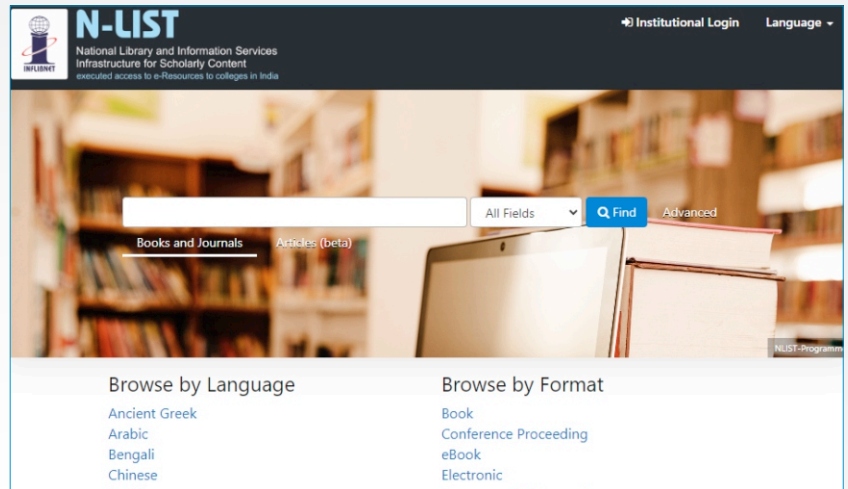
INFLIBNET

N-LIST

National Library and Information Services Infrastructure for Scholarly Content

executed access to e-Resources to colleges in India

Institutional Login

Language

All Fields

Find

Advanced

Books and Journals

Articles (beta)

NLIST-Programm

Browse by Language

Ancient Greek

Arabic

Bengali

Chinese

Browse by Format

Book

Conference Proceeding

eBook

Electronic